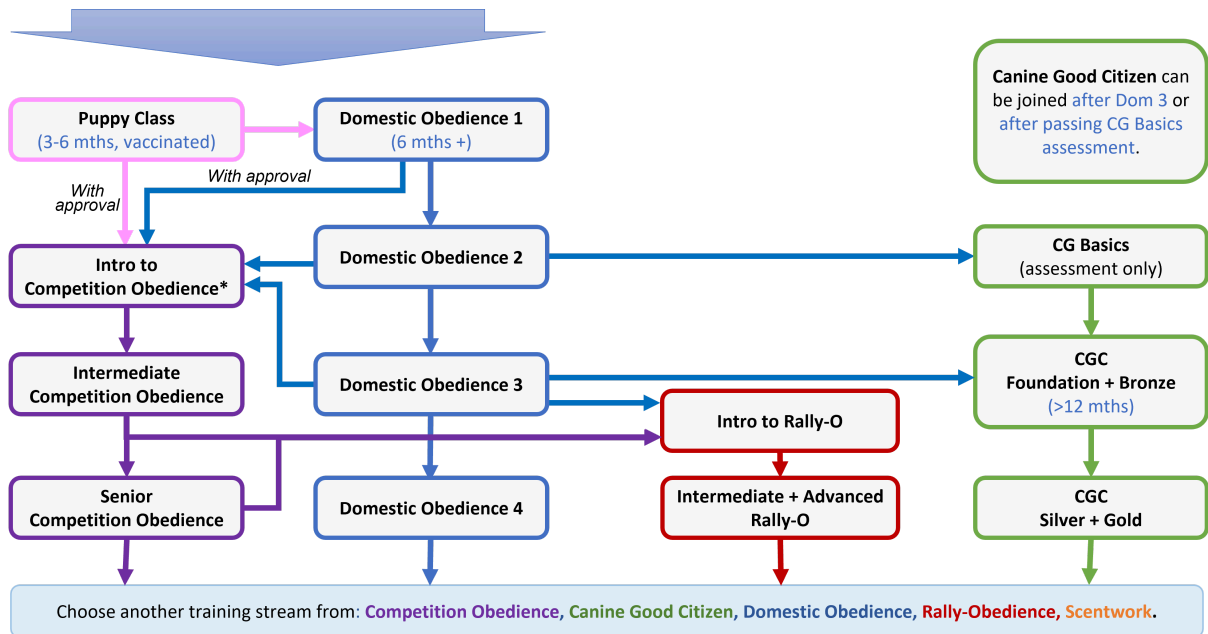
Canine Good Citizen can be joined after Dom 3 or after passing CG Basics assessment.

Puppy Class
(3-6 mths, vaccinated)

Domestic Obedience 1
(6 mths +)

With approval

With approval

Intro to Competition Obedience*

Domestic Obedience 2

CG Basics
(assessment only)

Intermediate Competition Obedience

Domestic Obedience 3

CGC
Foundation + Bronze
(>12 mths)

Intro to Rally-O

Senior Competition Obedience

Domestic Obedience 4

Intermediate + Advanced Rally-O

CGC
Silver + Gold

Choose another training stream from: Competition Obedience, Canine Good Citizen, Domestic Obedience, Rally-Obedience, Scentwork.